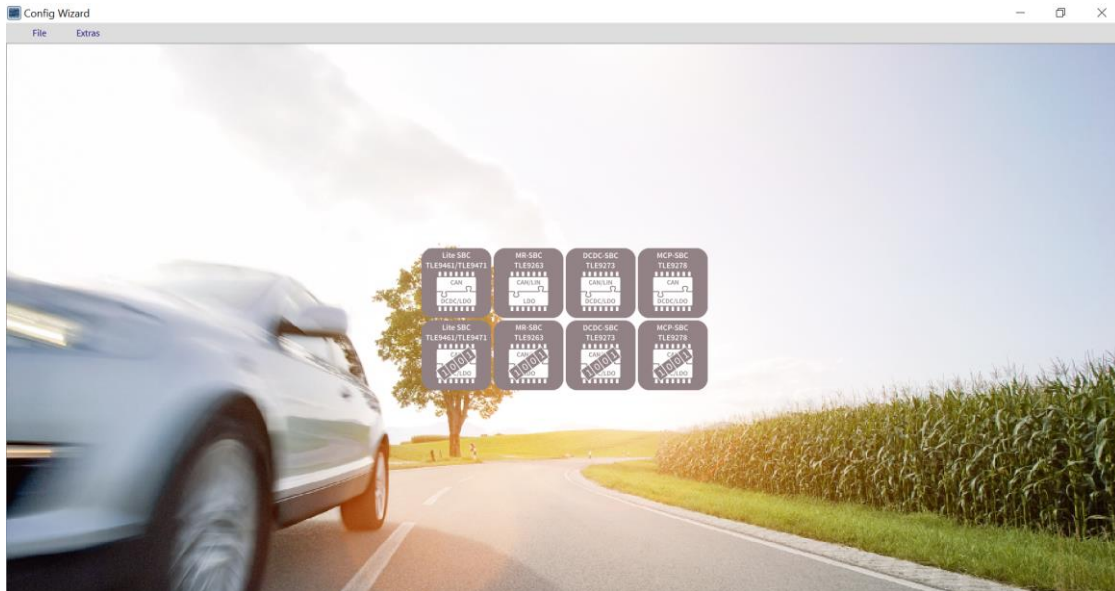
Config Wizard

File Extras

Lite SBC
TLE9461/TLE9471
CAN
DCDC/LDO

MR-SBC
TLE9263
CAN/LIN
LDO

DCDC-SBC
TLE9273
CAN/LIN
DCDC/LDO

MCP-SBC
TLE9278
CAN
DCDC/LDO

Lite SBC
TLE9461/TLE9471
CAN
1001
LDO

MR-SBC
TLE9263
1001

DCDC-SBC
TLE9273
CAN
1001
LDO

MCP-SBC
TLE9278
CAN
1001
LDO